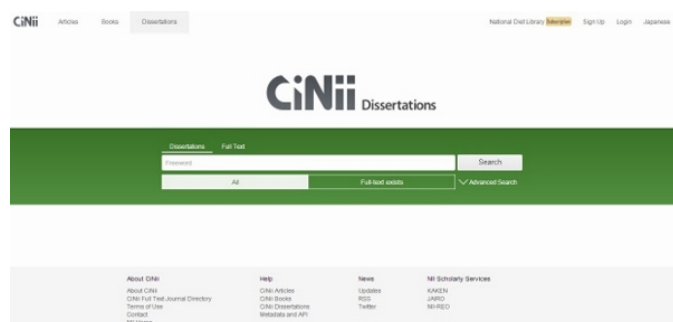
CiNii Articles Books Dissertations

National Diet Library Subscription Sign Up Login Japanese

CiNii Dissertations

Dissertations Full Text

Keyword

Search

All

Full-text exists

Advanced Search

About CiNii
About CiNii
CiNii Full Text Journal Directory
Terms of Use
Contact
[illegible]

Help
CiNii Articles
CiNii Books
CiNii Dissertations
Metadata and API

News
Updates
RSS
Twitter

NII Scholarly Services
KAKEN
JAIRO
NII-REO